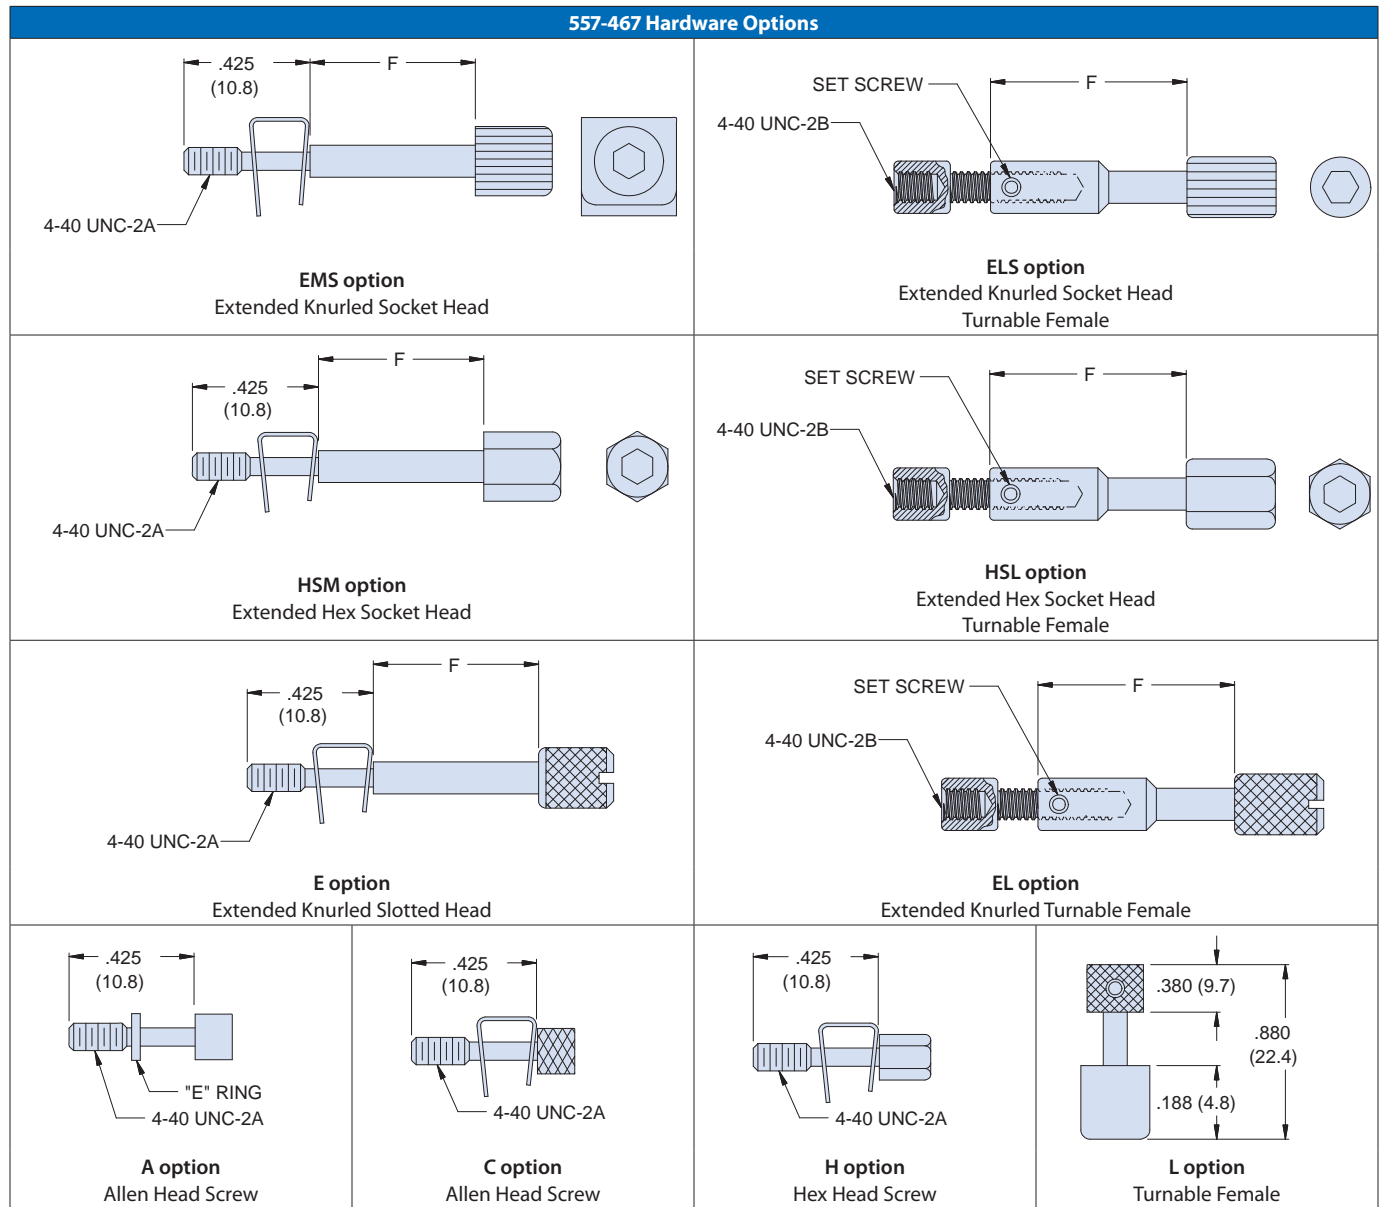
557-467 Hardware Options

.425
(10.8)
F
4-40 UNC-2A
**EMS option**
Extended Knurled Socket Head

SET SCREW
F
4-40 UNC-2B
**ELS option**
Extended Knurled Socket Head
Turnable Female

F
.425
(10.8)
4-40 UNC-2A
**HSM option**
Extended Hex Socket Head

SET SCREW
F
4-40 UNC-2B
**HSL option**
Extended Hex Socket Head
Turnable Female

F
.425
(10.8)
4-40 UNC-2A
**E option**
Extended Knurled Slotted Head

SET SCREW
F
4-40 UNC-2B
**EL option**
Extended Knurled Turnable Female

.425
(10.8)
"E" RING
4-40 UNC-2A
**A option**
Allen Head Screw

.425
(10.8)
4-40 UNC-2A
**C option**
Allen Head Screw

.425
(10.8)
4-40 UNC-2A
**H option**
Hex Head Screw

.380 (9.7)
.880
(22.4)
.188 (4.8)
**L option**
Turnable Female